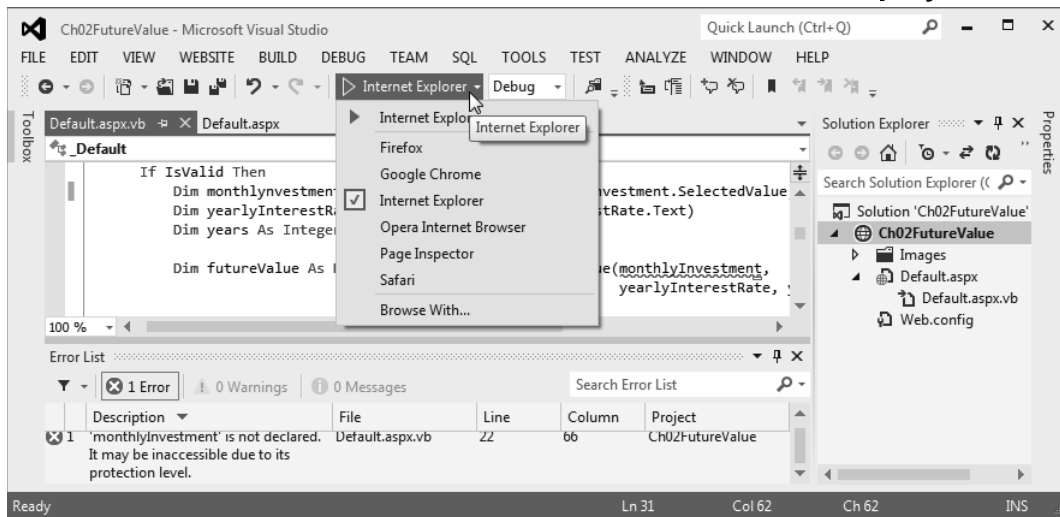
Ch02FutureValue - Microsoft Visual Studio

Quick Launch (Ctrl+Q)

FILE EDIT VIEW WEBSITE BUILD DEBUG TEAM SQL TOOLS TEST ANALYZE WINDOW HELP

Internet Explorer Debug

Toolbox

Default.aspx.vb Default.aspx

_Default

If IsValid Then
Dim monthlynvestment
Dim yearlyInterestRa
Dim years As Intege

Dim futureValue As

vestment.SelectedValue
tRate.Text)

e(monthlyInvestment,
yearlyInterestRate,

Internet Explor Internet Explorer
Firefox
Google Chrome
Internet Explorer
Opera Internet Browser
Page Inspector
Safari
Browse With...

100 %

Solution Explorer

Search Solution Explorer (

Solution 'Ch02FutureValue'
Ch02FutureValue
Images
Default.aspx
Default.aspx.vb
Web.config

Properties

Error List

1 Error 0 Warnings 0 Messages

Search Error List

| | Description | File | Line | Column | Project |
|---|---|---|---|---|---|
| 1 | 'monthlyInvestment' is not declared. It may be inaccessible due to its protection level. | Default.aspx.vb | 22 | 66 | Ch02FutureValue |

Ready Ln 31 Col 62 Ch 62 INS